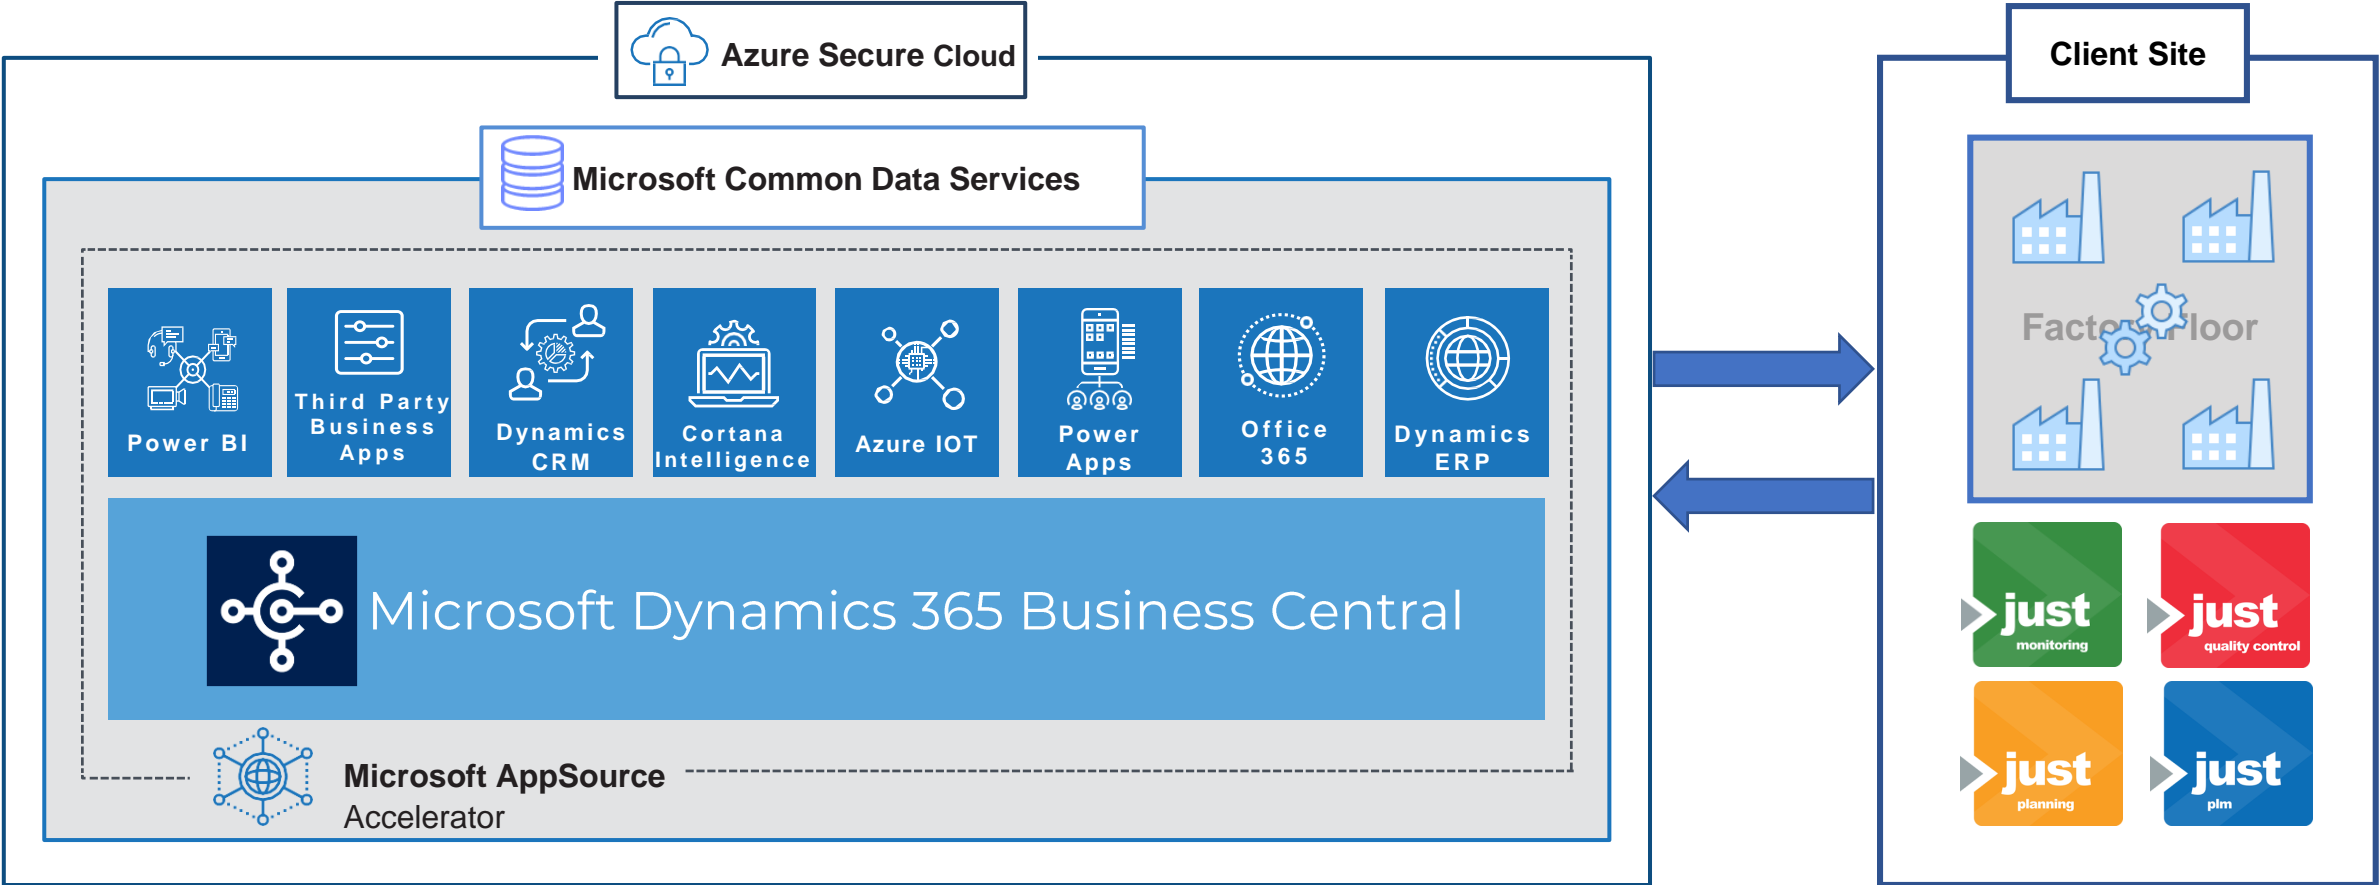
Azure Secure Cloud

Microsoft Common Data Services

Power BI

Third Party Business Apps

Dynamics CRM

Cortana Intelligence

Azure IOT

Power Apps

Office 365

Dynamics ERP

Microsoft Dynamics 365 Business Central

Microsoft AppSource Accelerator

Client Site

Fact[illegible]loor

just monitoring

just quality control

just planning

just plm